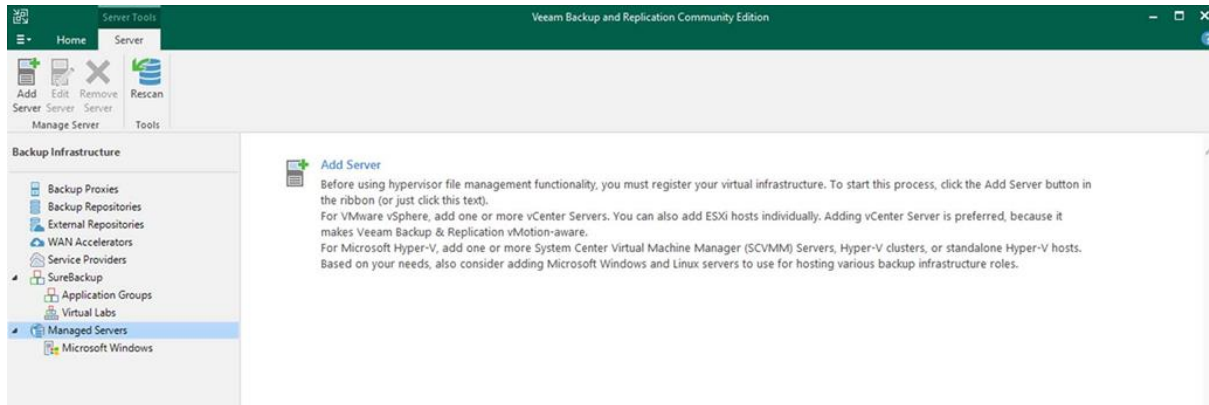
Server Tools

Veeam Backup and Replication Community Edition

Home
Server

Add Server
Edit Server
Remove Server
Rescan

Manage Server
Tools

Backup Infrastructure

Backup Proxies
Backup Repositories
External Repositories
WAN Accelerators
Service Providers
SureBackup
Application Groups
Virtual Labs
Managed Servers
Microsoft Windows

Add Server

Before using hypervisor file management functionality, you must register your virtual infrastructure. To start this process, click the Add Server button in the ribbon (or just click this text).
For VMware vSphere, add one or more vCenter Servers. You can also add ESXi hosts individually. Adding vCenter Server is preferred, because it makes Veeam Backup & Replication vMotion-aware.
For Microsoft Hyper-V, add one or more System Center Virtual Machine Manager (SCVMM) Servers, Hyper-V clusters, or standalone Hyper-V hosts.
Based on your needs, also consider adding Microsoft Windows and Linux servers to use for hosting various backup infrastructure roles.